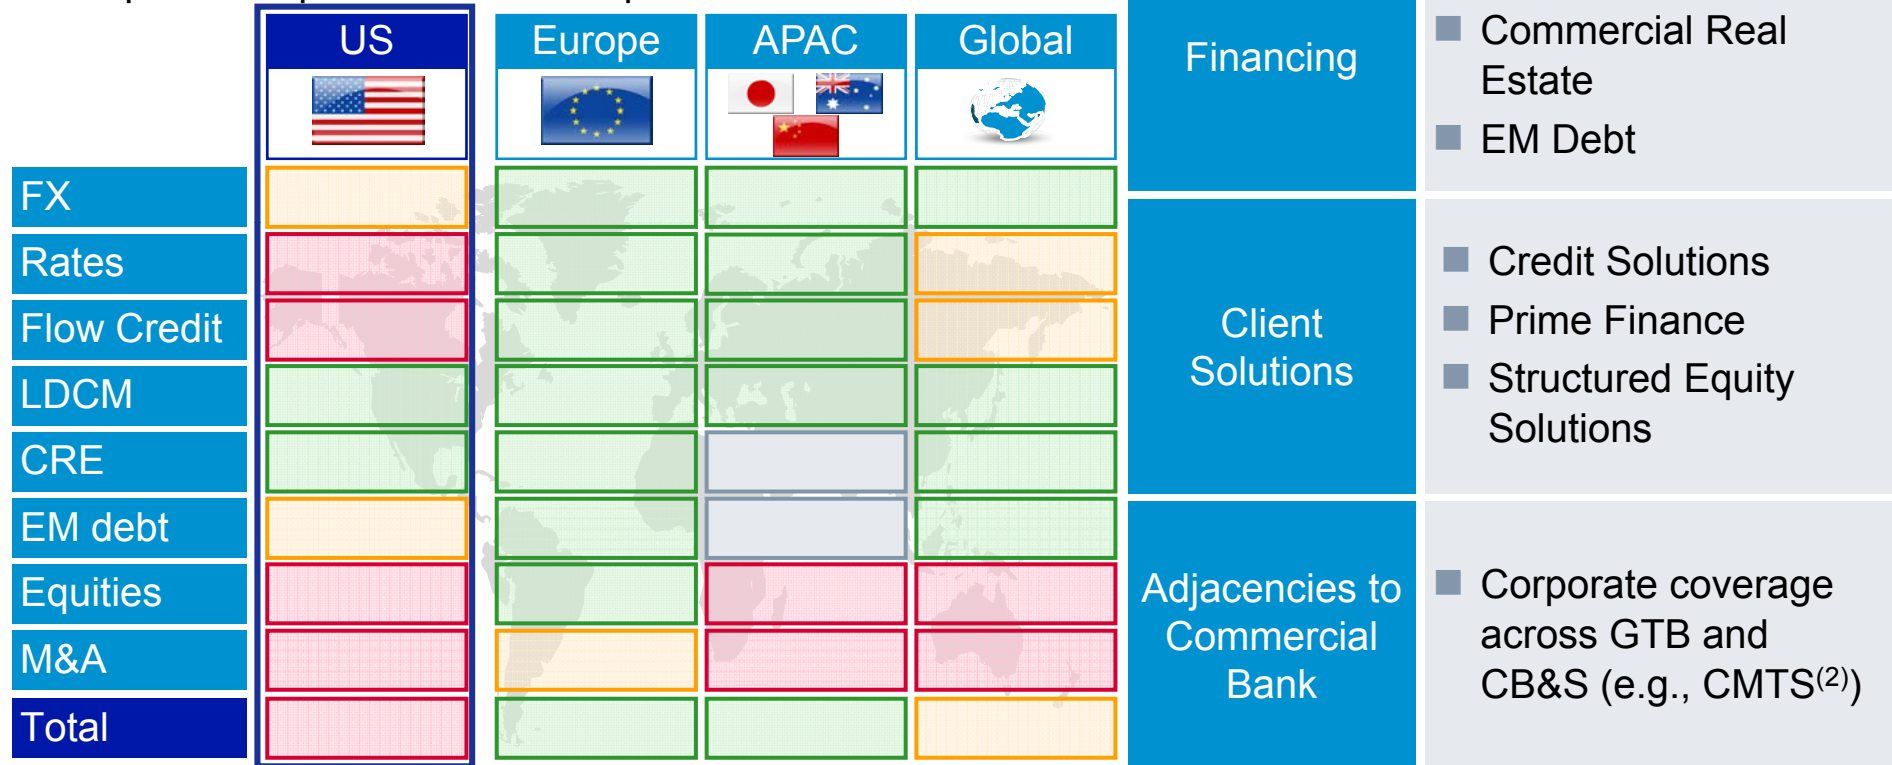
| | US | Europe | APAC | Global |
|---|---|---|---|---|
| FX | | | | |
| Rates | | | | |
| Flow Credit | | | | |
| LDCM | | | | |
| CRE | | | | |
| EM debt | | | | |
| Equities | | | | |
| M&A | | | | |
| Total | | | | |

Financing
- Commercial Real Estate
- EM Debt

Client Solutions
- Credit Solutions
- Prime Finance
- Structured Equity Solutions

Adjacencies to Commercial Bank
- Corporate coverage across GTB and CB&S (e.g., CMTS$^{(2)}$)